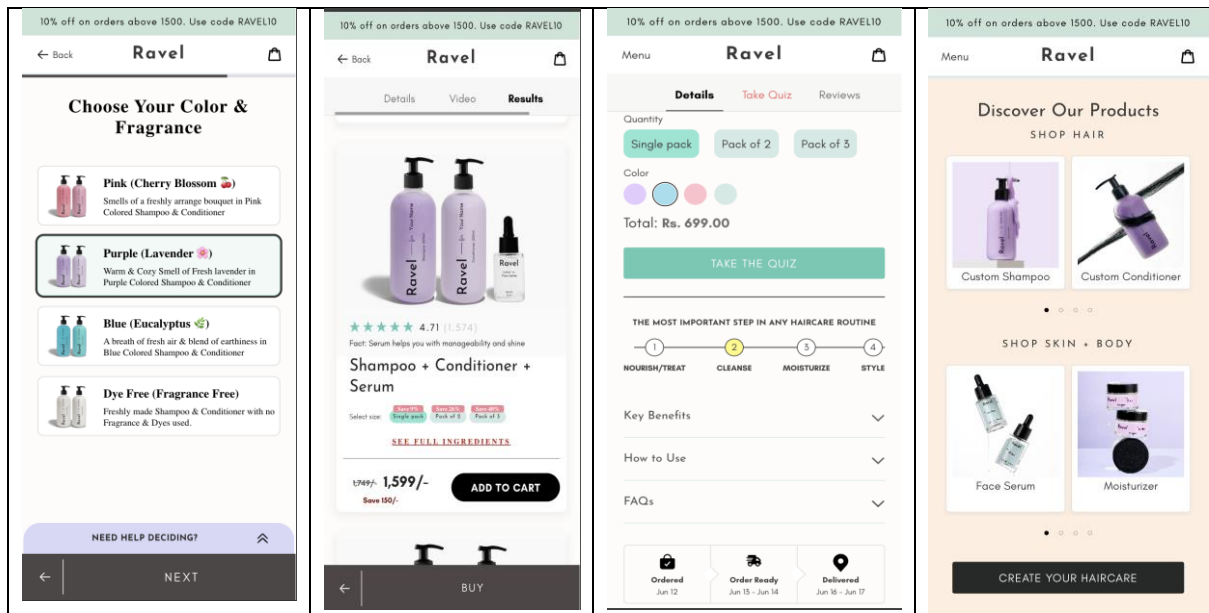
10% off on orders above 1500. Use code RAVEL10

← Back Ravel

Choose Your Color & Fragrance

Pink (Cherry Blossom 🍒)
Smells of a freshly arrange bouquet in Pink Colored Shampoo & Conditioner

Purple (Lavender)
Warm & Cozy Smell of Fresh lavender in Purple Colored Shampoo & Conditioner

Blue (Eucalyptus)
A breath of fresh air & blend of earthiness in Blue Colored Shampoo & Conditioner

Dye Free (Fragrance Free)
Freshly made Shampoo & Conditioner with no Fragrance & Dyes used.

NEED HELP DECIDING?

← NEXT

10% off on orders above 1500. Use code RAVEL10

← Back Ravel

Details Video Results

★★★★★ 4.71 (1,574)
Fact: Serum helps you with manageability and shine

Shampoo + Conditioner + Serum

Select size: Save 9% Single pack Save 26% Pack of 2 Save 40% Pack of 3

SEE FULL INGREDIENTS

1,749/- 1,599/-
Save 150/-

ADD TO CART

← BUY

10% off on orders above 1500. Use code RAVEL10

Menu Ravel

Details Take Quiz Reviews

Quantity
Single pack Pack of 2 Pack of 3

Color

Total: Rs. 699.00

TAKE THE QUIZ

THE MOST IMPORTANT STEP IN ANY HAIRCARE ROUTINE

1 NOURISH/TREAT 2 CLEANSE 3 MOISTURIZE 4 STYLE

Key Benefits

How to Use

FAQs

Ordered Jun 12
Order Ready Jun 13 - Jun 14
Delivered Jun 16 - Jun 17

10% off on orders above 1500. Use code RAVEL10

Menu Ravel

Discover Our Products
SHOP HAIR

Custom Shampoo
Custom Conditioner

SHOP SKIN + BODY

Face Serum
Moisturizer

CREATE YOUR HAIRCARE